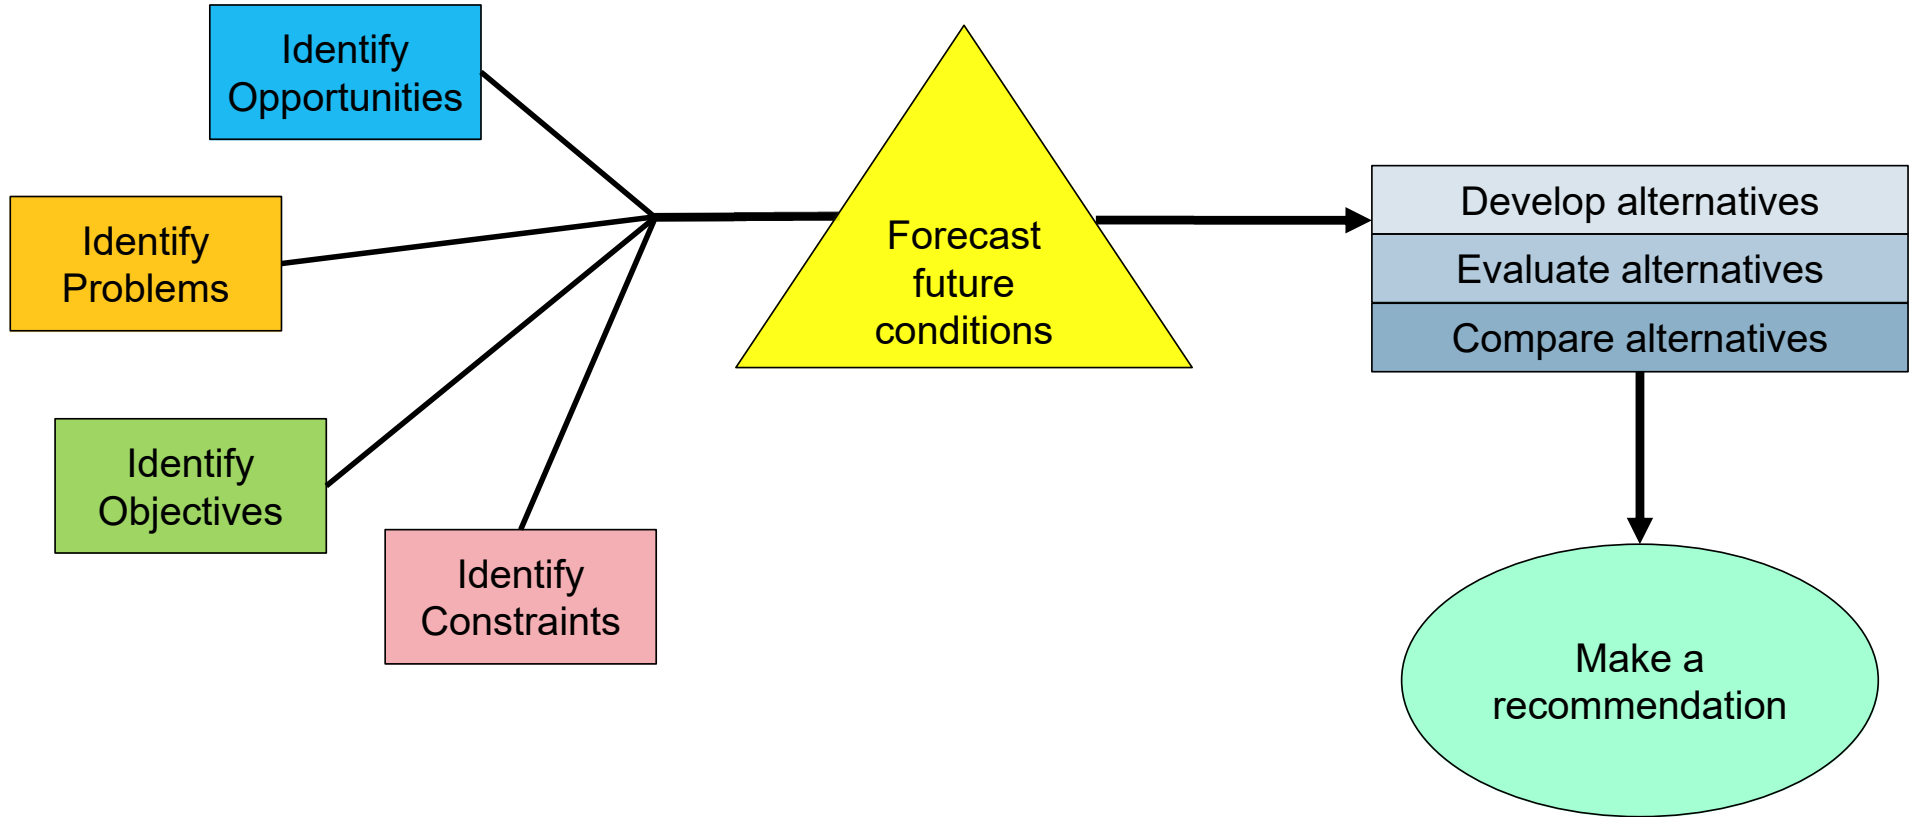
Identify Opportunities

Identify Problems

Identify Objectives

Identify Constraints

Forecast future conditions

Develop alternatives

Evaluate alternatives

Compare alternatives

Make a recommendation